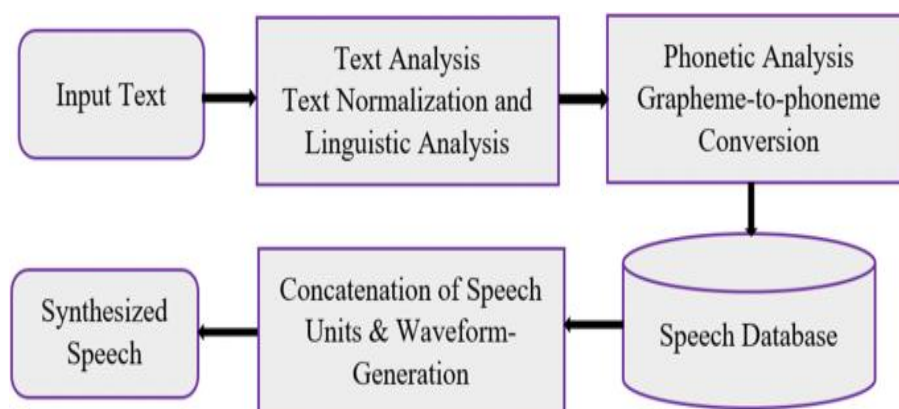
Input Text

Text Analysis
Text Normalization and Linguistic Analysis

Phonetic Analysis
Grapheme-to-phoneme Conversion

Speech Database

Concatenation of Speech Units & Waveform-Generation

Synthesized Speech